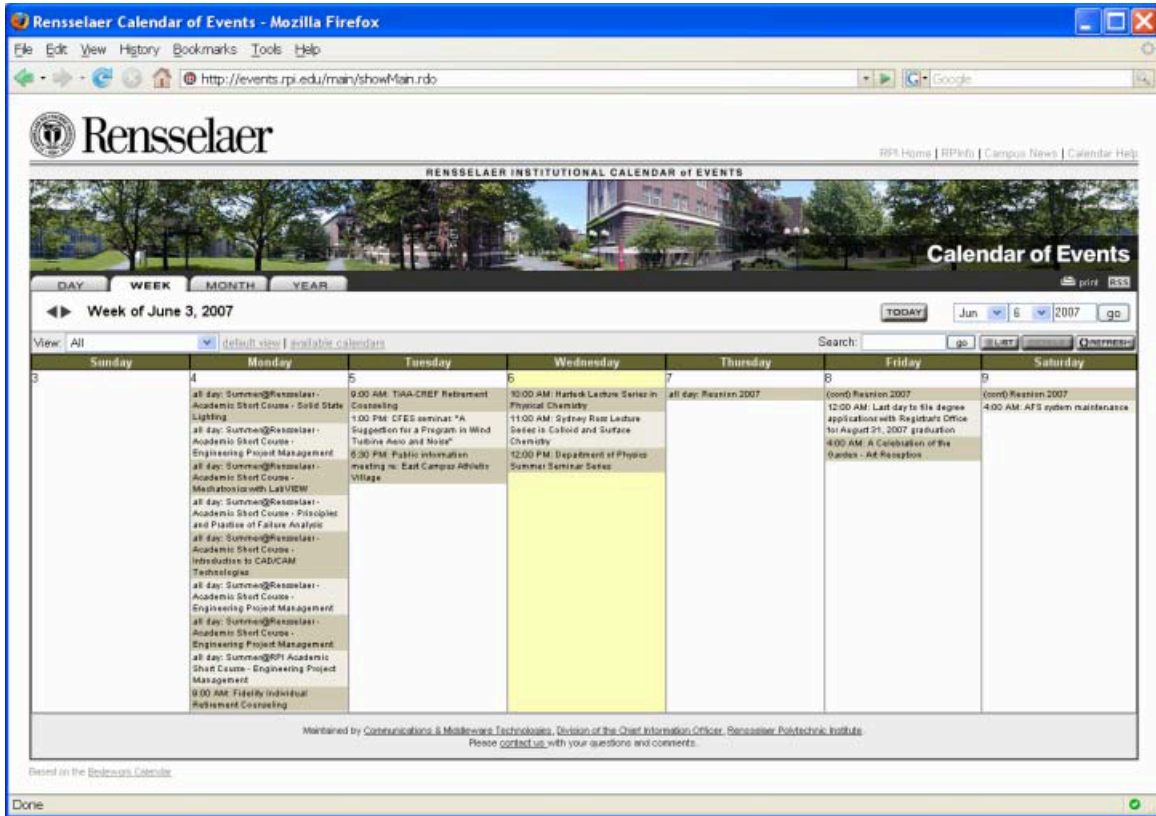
Rensselaer Calendar of Events - Mozilla Firefox

File Edit View History Bookmarks Tools Help

http://events.rpi.edu/main/showMain.rdo

Google

Rensselaer

RPI Home | RPInfo | Campus News | Calendar Help

RENSSELAER INSTITUTIONAL CALENDAR of EVENTS

Calendar of Events

print RSS

DAY WEEK MONTH YEAR

Week of June 3, 2007

TODAY Jun 6 2007 go

View: All default view | available calendars

Search: go LIST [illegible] REFRESH

| Sunday | Monday | Tuesday | Wednesday | Thursday | Friday | Saturday |
|---|---|---|---|---|---|---|
| 3 | 4 | 5 | 6 | 7 | 8 | 9 |
| | all day: Summer@Rensselaer - Academic Short Course - Solid State Lighting<br>all day: Summer@Rensselaer - Academic Short Course - Engineering Project Management<br>all day: Summer@Rensselaer - Academic Short Course - Mechatronics with LabVIEW<br>all day: Summer@Rensselaer - Academic Short Course - Principles and Practice of Failure Analysis<br>all day: Summer@Rensselaer - Academic Short Course - Introduction to CAD/CAM Technologies<br>all day: Summer@Rensselaer - Academic Short Course - Engineering Project Management<br>all day: Summer@Rensselaer - Academic Short Course - Engineering Project Management<br>all day: Summer@RPI Academic Short Course - Engineering Project Management<br>9:00 AM: Fidelity Individual Retirement Counseling | 9:00 AM: TIAA-CREF Retirement Counseling<br>1:00 PM: CFES seminar: "A Suggestion for a Program in Wind Turbine Aero and Noise"<br>6:30 PM: Public information meeting re. East Campus Athletic Village | 10:00 AM: Hurlock Lecture Series in Physical Chemistry<br>11:00 AM: Sydney Ross Lecture Series in Colloid and Surface Chemistry<br>12:00 PM: Department of Physics Summer Seminar Series | all day: Reunion 2007 | (cont) Reunion 2007<br>12:00 AM: Last day to file degree applications with Registrar's Office for August 31, 2007 graduation<br>4:00 AM: A Celebration of the Garden - Art Reception | (cont) Reunion 2007<br>4:00 AM: AFS system maintenance |

Maintained by Communications & Middleware Technologies, Division of the Chief Information Officer, Rensselaer Polytechnic Institute.
Please contact us with your questions and comments.

Based on the Bedework Calendar

Done